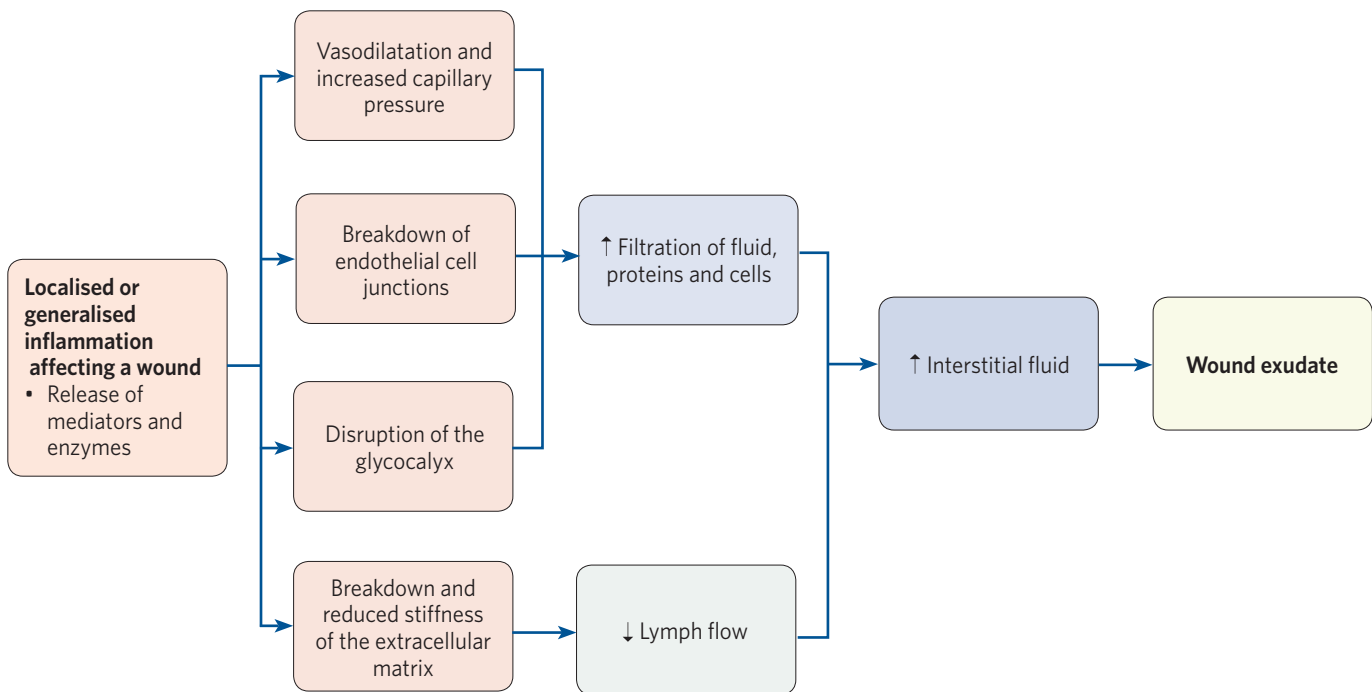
Localised or generalised inflammation affecting a wound
• Release of mediators and enzymes

Vasodilatation and increased capillary pressure

Breakdown of endothelial cell junctions

Disruption of the glycocalyx

Breakdown and reduced stiffness of the extracellular matrix

↑ Filtration of fluid, proteins and cells

↓ Lymph flow

↑ Interstitial fluid

Wound exudate